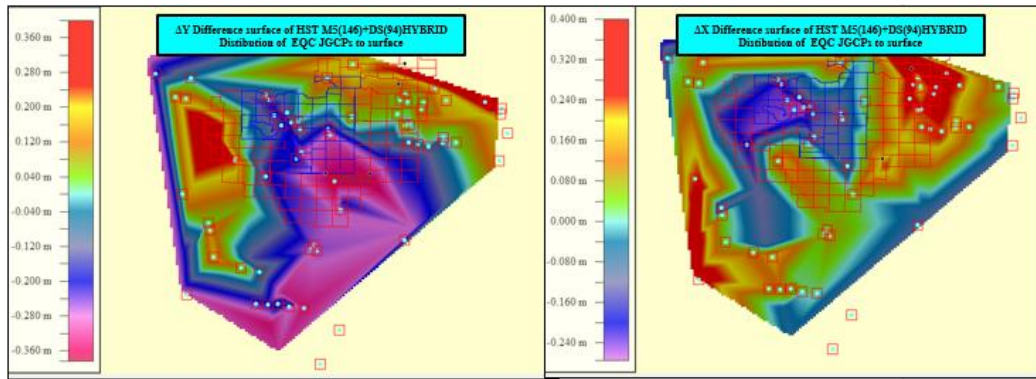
0.360 m
0.280 m
0.200 m
0.120 m
0.040 m
-0.040 m
-0.120 m
-0.200 m
-0.280 m
-0.360 m

ΔY Difference surface of HST M5(146)+DS(94)HYBRID
Distibution of EQC JGCPs to surface

0.400 m
0.320 m
0.240 m
0.160 m
0.080 m
0.000 m
-0.080 m
-0.160 m
-0.240 m

ΔX Difference surface of HST M5(146)+DS(94)HYBRID
Distibution of EQC JGCPs to surface